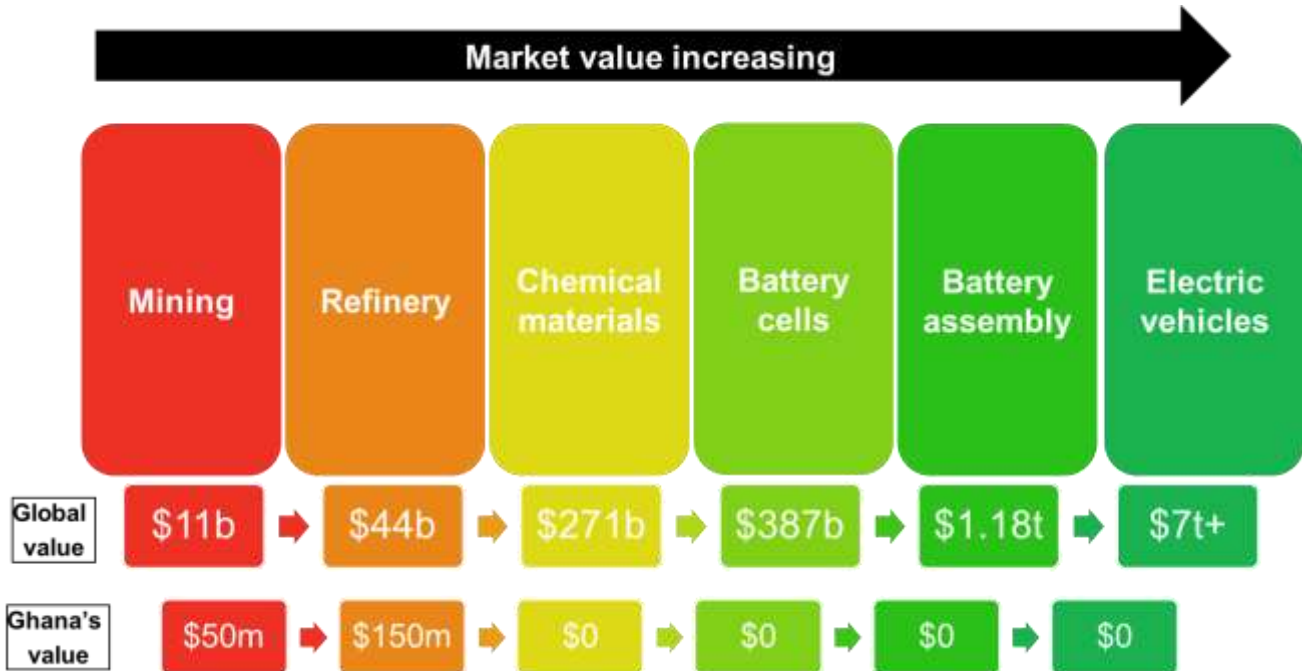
Market value increasing

| | Mining | Refinery | Chemical materials | Battery cells | Battery assembly | Electric vehicles |
|---|---|---|---|---|---|---|
| Global value | \$11b | \$44b | \$271b | \$387b | \$1.18t | \$7t+ |
| Ghana's value | \$50m | \$150m | \$0 | \$0 | \$0 | \$0 |